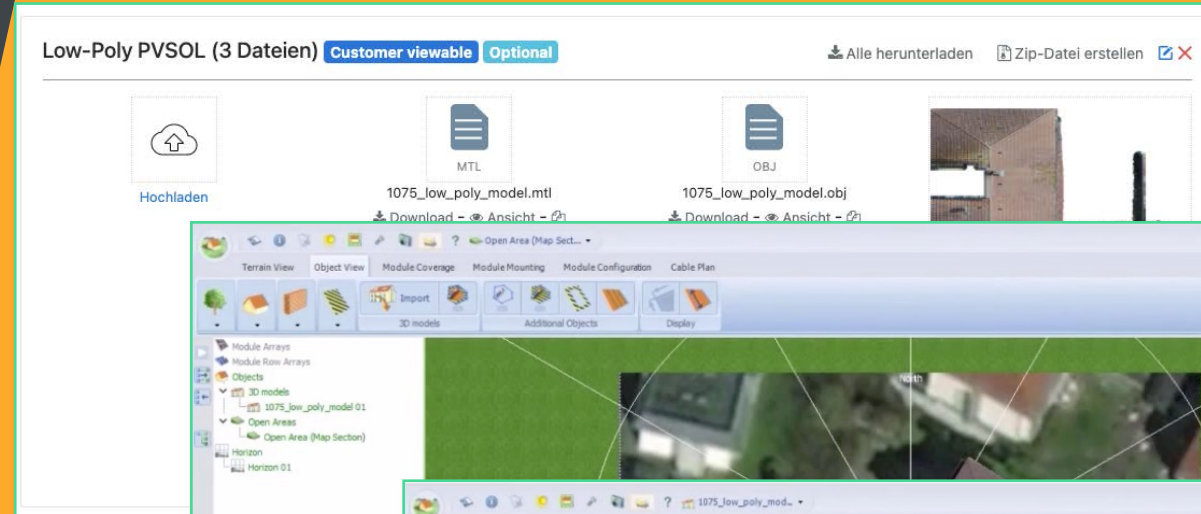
Low-Poly PVSOL (3 Dateien) Customer viewable Optional

Alle herunterladen Zip-Datei erstellen

Hochladen

MTL
1075_low_poly_model.mtl
Download - Ansicht -

OBJ
1075_low_poly_model.obj
Download - Ansicht -

? Open Area (Map Sect...

Terrain View Object View Module Coverage Module Mounting Module Configuration Cable Plan

Import
3D models Additional Objects Display

Module Arrays
Module Row Arrays
Objects
3D models
1075_low_poly_model 01
Open Areas
Open Area (Map Section)
Horizon
Horizon 01

North

? 1075_low_poly_mod...